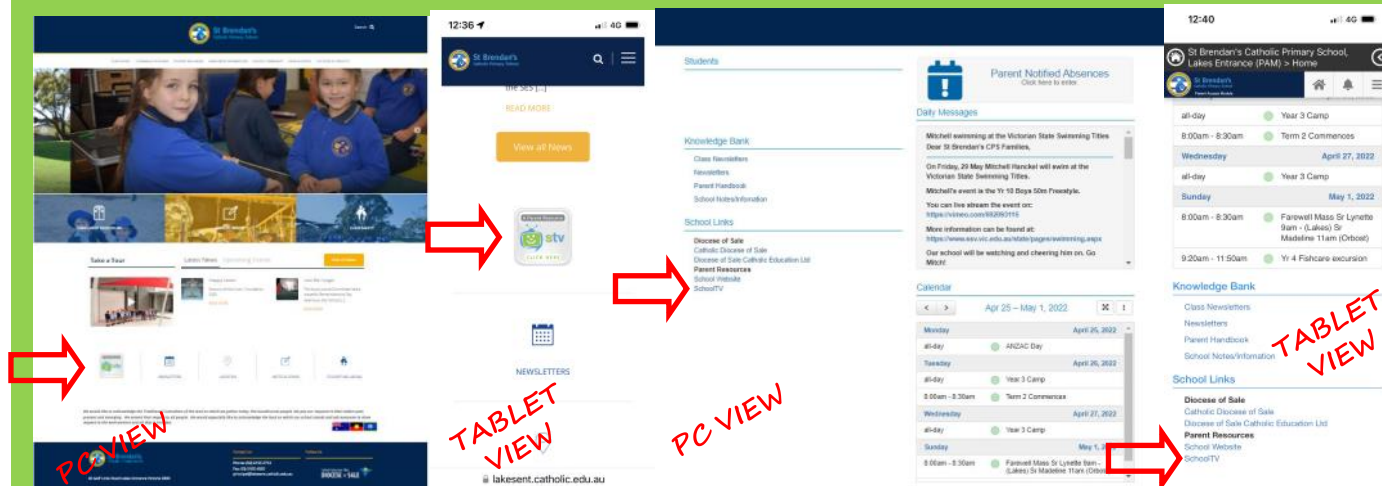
St Brendan's

PC VIEW

12:36
4G
St Brendan's Catholic Primary School
the SES [...]
READ MORE
View all News
stv
CLICK HERE
NEWSLETTERS
TABLET VIEW
lakesent.catholic.edu.au

Students
Knowledge Bank
Class Newsletters
Newsletters
Parent Handbook
School Notes/Information
School Links
Diocese of Sale
Catholic Diocese of Sale
Diocese of Sale Catholic Education Ltd
Parent Resources
School Website
SchoolTV
Parent Notified Absences
Click here to enter
Daily Messages
Mitchell swimming at the Victorian State Swimming Titles
Dear St Brendan's CPS Families,
On Friday, 29 May Mitchell Hanckel will swim at the Victorian State Swimming Titles.
Mitchell's event is the Yr 10 Boys 50m Freestyle.
You can live stream the event on:
https://vimeo.com/692993115
More information can be found at:
https://www.ssv.vic.edu.au/state/pages/swimming.aspx
Our school will be watching and cheering him on. Go Mitch!
Calendar
Apr 25 – May 1, 2022
| Monday | April 25, 2022 |
|---|---|
| all-day | ANZAC Day |
| Tuesday | April 26, 2022 |
| all-day | Year 3 Camp |
| 8:00am - 8:30am | Term 2 Commences |
| Wednesday | April 27, 2022 |
| all-day | Year 3 Camp |
| Sunday | May 1, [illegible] |
| 8:00am - 8:30am | Farewell Mass Sr Lynette 9am - (Lakes) Sr Madeline 11am (Orbost) |
PC VIEW

12:40
4G
St Brendan's Catholic Primary School, Lakes Entrance (PAM) > Home
St Brendan's
| all-day | Year 3 Camp |
|---|---|
| 8:00am - 8:30am | Term 2 Commences |
| Wednesday | April 27, 2022 |
| all-day | Year 3 Camp |
| Sunday | May 1, 2022 |
| 8:00am - 8:30am | Farewell Mass Sr Lynette 9am - (Lakes) Sr Madeline 11am (Orbost) |
| 9:20am - 11:50am | Yr 4 Fishcare excursion |
Knowledge Bank
Class Newsletters
Newsletters
Parent Handbook
School Notes/Information
School Links
Diocese of Sale
Catholic Diocese of Sale
Diocese of Sale Catholic Education Ltd
Parent Resources
School Website
SchoolTV
TABLET VIEW